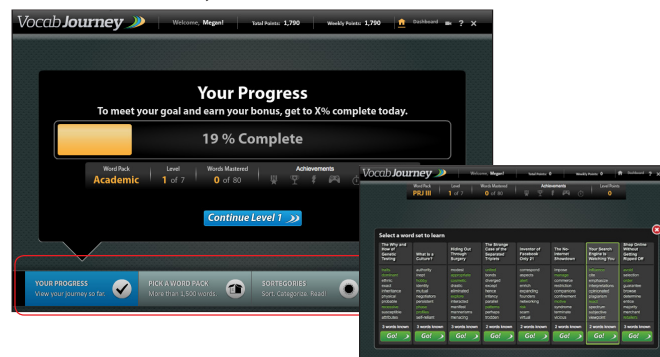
Vocab Journey

Welcome, Megan! Total Points: 1,790 Weekly Points: 1,790 Dashboard ? X

Your Progress

To meet your goal and earn your bonus, get to X% complete today.

19 % Complete

| Word Pack | Level | Words Mastered | Achievements |
|---|---|---|---|
| Academic | 1 of 7 | 0 of 80 | |

Continue Level 1

YOUR PROGRESS
View your journey so far.

PICK A WORD PACK
More than 1,500 words.

SORTEGORIES
Sort. Categorize. Read!

Vocab Journey

Welcome, Megan! Total Points: 1,790 Weekly Points: 1,790 Dashboard ? X

| Word Pack | Level | Words Mastered | Achievements | Level Points |
|---|---|---|---|---|
| PRJ III | 1 of 7 | 0 of 80 | | 0 |

Select a word set to learn

| The Why and How of Genetic Testing | What is a Culture? | Riding Out Through Surgery | The Strange Case of the Separated Triplets | Inventor of Facebook Only 21 | The No-Internet Showdown | Your Search Engine Is Watching You | Shop Online Without Getting Ripped Off |
|---|---|---|---|---|---|---|---|
| traits | authority | revised | united | correspond | impose | influence | avoid |
| chromosome | heritage | applications | bonds | aspects | prevalent | role | selection |
| ethnic | trait | attained | diverged | data | commerce | encompass | guarantee |
| parental | identity | alternated | revelations | debate | restriction | interpretations | browse |
| inheritance | cultural | ethnic | evident | empire | ultimately | opinionated | determine |
| physical | regulations | distinct | infancy | expanding | constraints | plagiarism | entice |
| probable | persistent | mention | parallel | founders | confinement | bias | majority |
| chromosome | shared | inheritance | patterns | networking | mobile | spectrum | merchant |
| prone | privilege | mainstream | perhaps | link | syndrome | subjective | dealers |
| susceptible | conflicts | menacing | modern | exam | terminate | viewpoint | |
| attitudes | self-reliant | | | virtual | vicious | | |
| 2 words known | 2 words known | 2 words known | 2 words known | 2 words known | 2 words known | 2 words known | 2 words known |
| Go! | Go! | Go! | Go! | Go! | Go! | Go! | Go! |